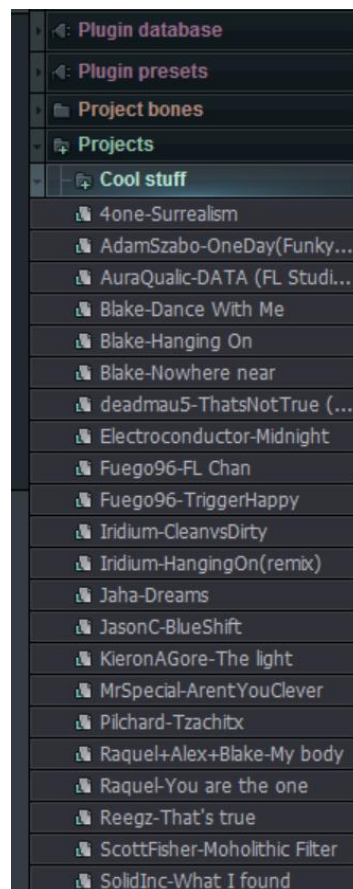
Plugin database
Plugin presets
Project bones
Projects
Cool stuff
4one-Surrealism
AdamSzabo-OneDay(Funky...
AuraQualic-DATA (FL Studi...
Blake-Dance With Me
Blake-Hanging On
Blake-Nowhere near
deadmau5-ThatsNotTrue (...
Electroconductor-Midnight
Fuego96-FL Chan
Fuego96-TriggerHappy
Iridium-CleanvsDirty
Iridium-HangingOn(remix)
Jaha-Dreams
JasonC-BlueShift
KieronAGore-The light
MrSpecial-ArentYouClever
Pilchard-Tzachitx
Raquel+Alex+Blake-My body
Raquel-You are the one
Reegz-That's true
ScottFisher-Moholithic Filter
SolidInc-What I found